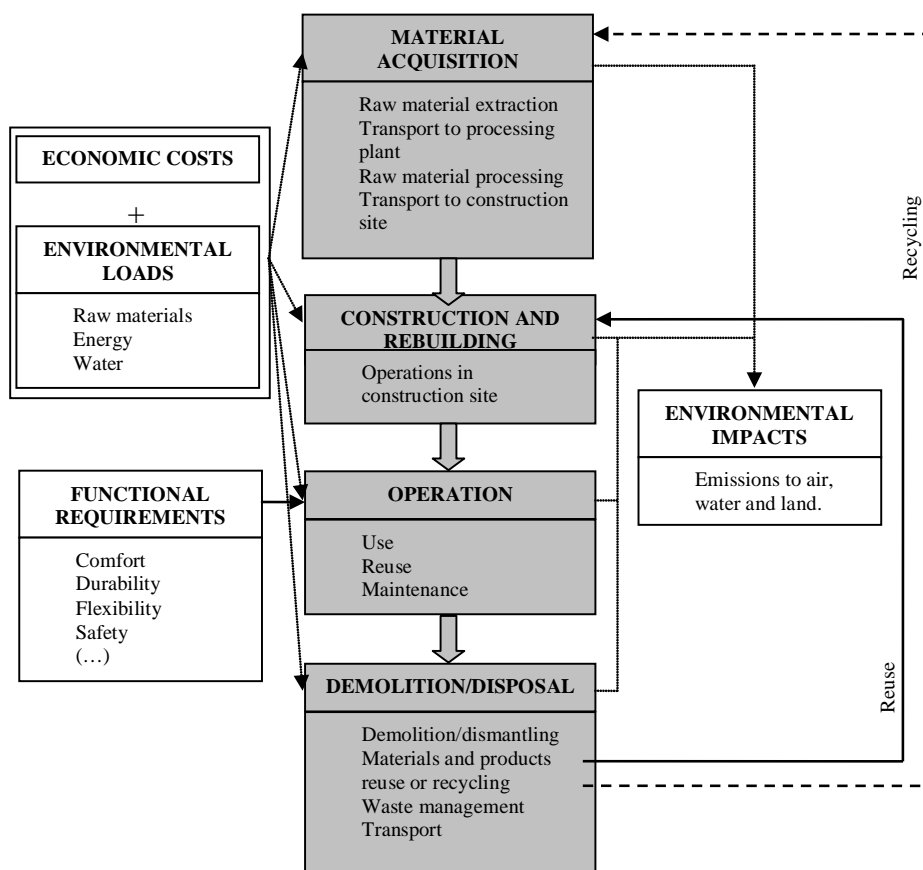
ECONOMIC COSTS

+

ENVIRONMENTAL LOADS

Raw materials
Energy
Water

FUNCTIONAL REQUIREMENTS

Comfort
Durability
Flexibility
Safety
(…)

MATERIAL ACQUISITION

Raw material extraction
Transport to processing plant
Raw material processing
Transport to construction site

CONSTRUCTION AND REBUILDING

Operations in construction site

OPERATION

Use
Reuse
Maintenance

DEMOLITION/DISPOSAL

Demolition/dismantling
Materials and products reuse or recycling
Waste management
Transport

ENVIRONMENTAL IMPACTS

Emissions to air, water and land.

Recycling

Reuse